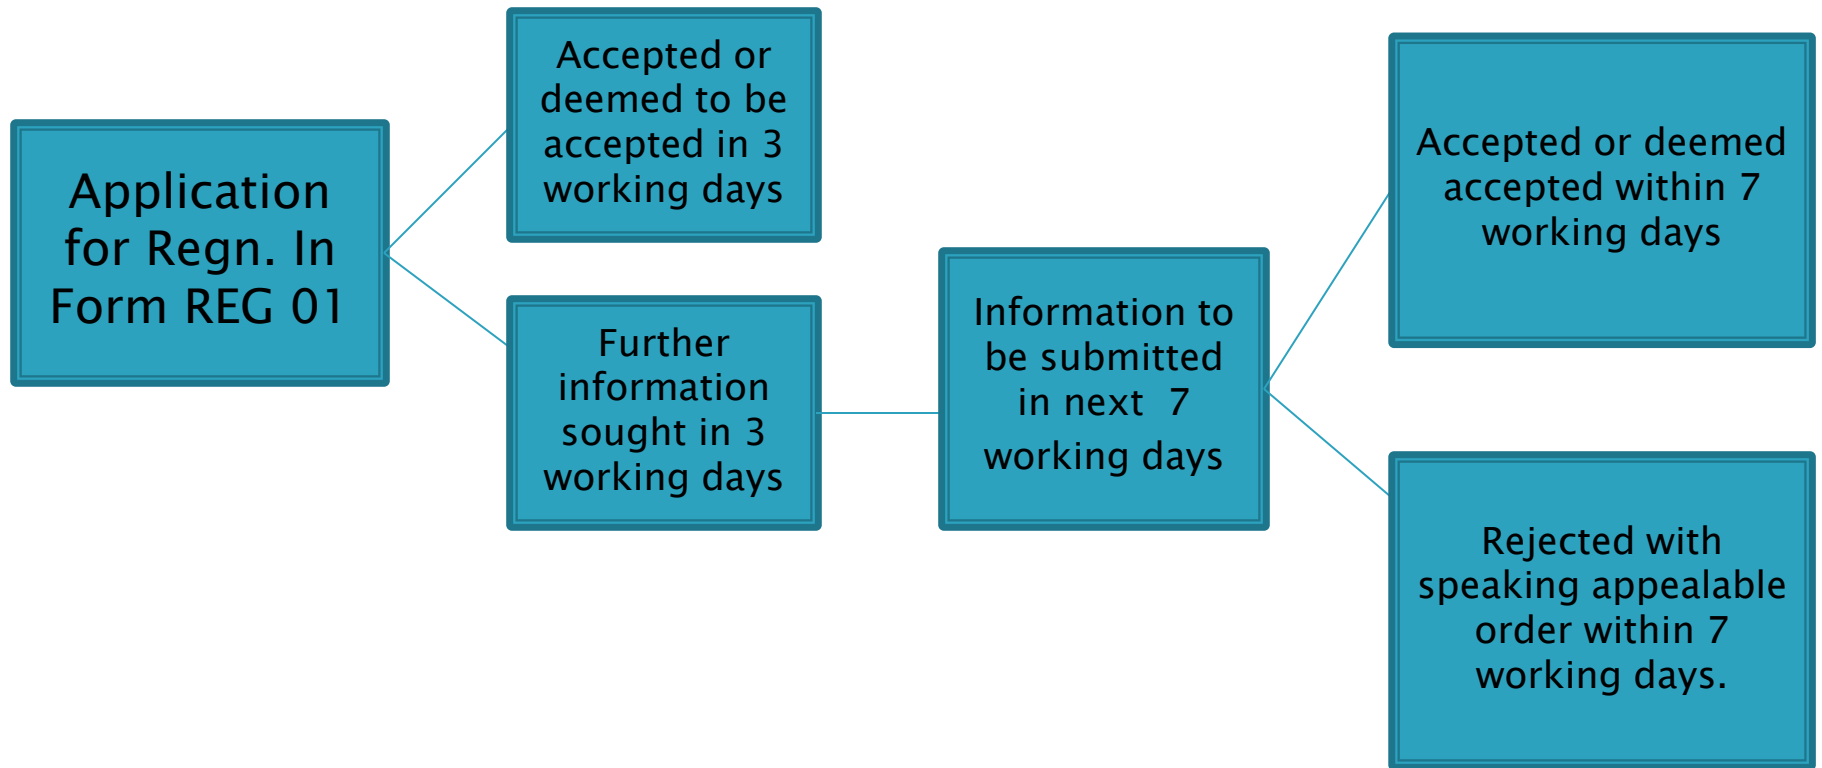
Application for Regn. In Form REG 01

Accepted or deemed to be accepted in 3 working days

Further information sought in 3 working days

Information to be submitted in next 7 working days

Accepted or deemed accepted within 7 working days

Rejected with speaking appealable order within 7 working days.